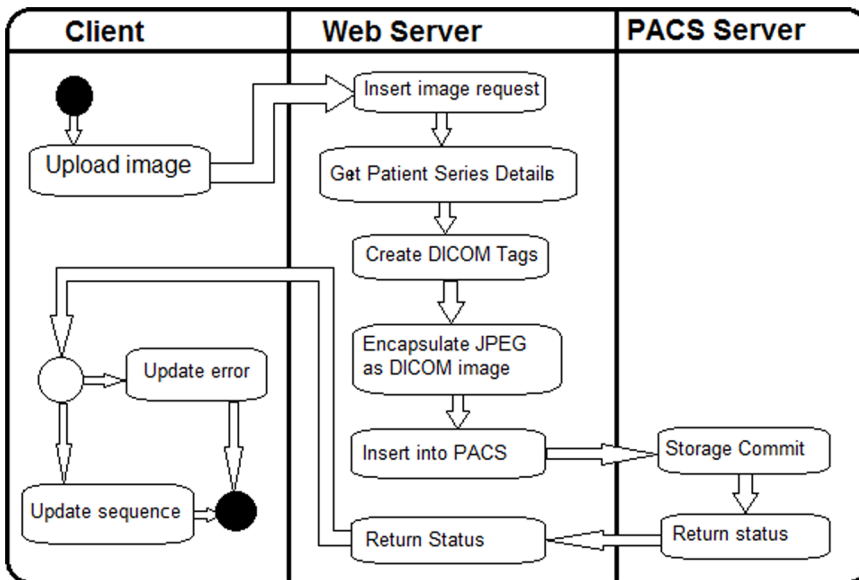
Client

Web Server

PACS Server

Upload image

Insert image request

Get Patient Series Details

Create DICOM Tags

Encapsulate JPEG as DICOM image

Insert into PACS

Storage Commit

Return status

Return Status

Update error

Update sequence